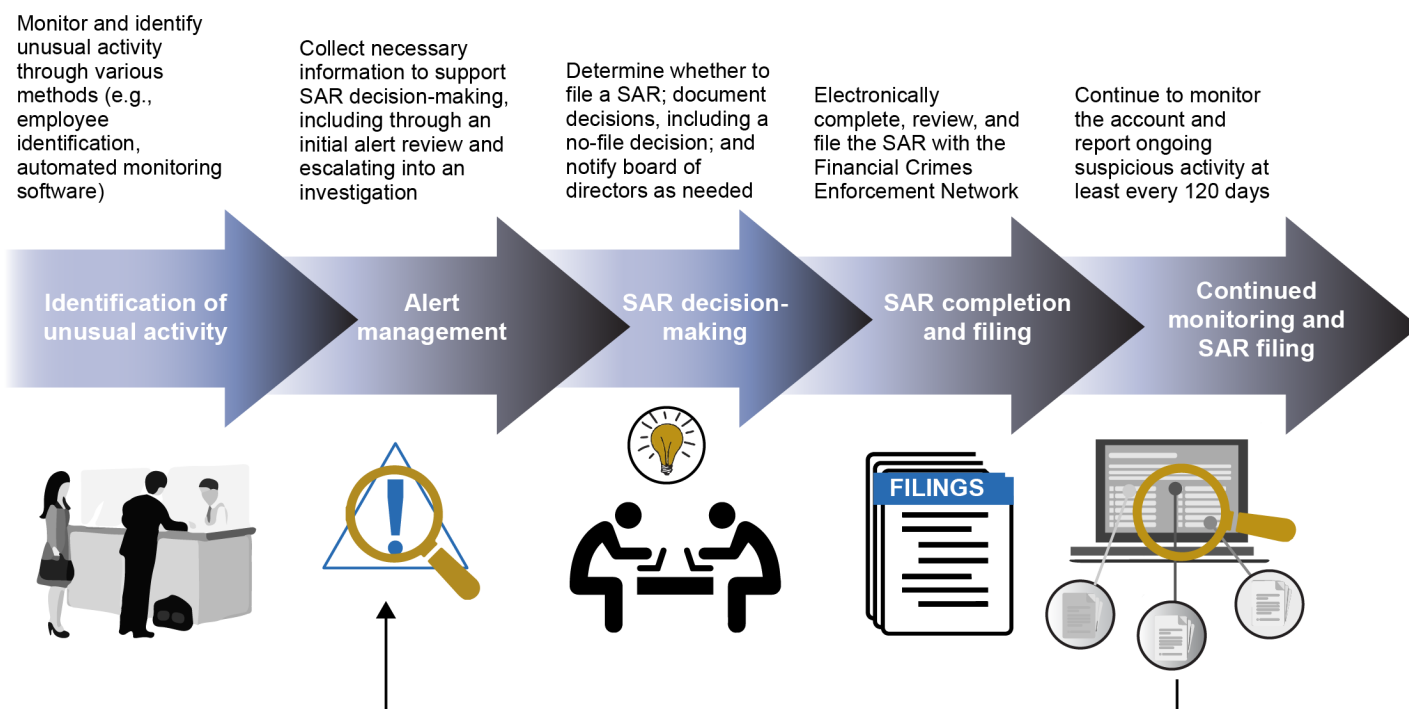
Monitor and identify unusual activity through various methods (e.g., employee identification, automated monitoring software)

Collect necessary information to support SAR decision-making, including through an initial alert review and escalating into an investigation

Determine whether to file a SAR; document decisions, including a no-file decision; and notify board of directors as needed

Electronically complete, review, and file the SAR with the Financial Crimes Enforcement Network

Continue to monitor the account and report ongoing suspicious activity at least every 120 days

Identification of unusual activity

Alert management

SAR decision-making

SAR completion and filing

Continued monitoring and SAR filing

FILINGS